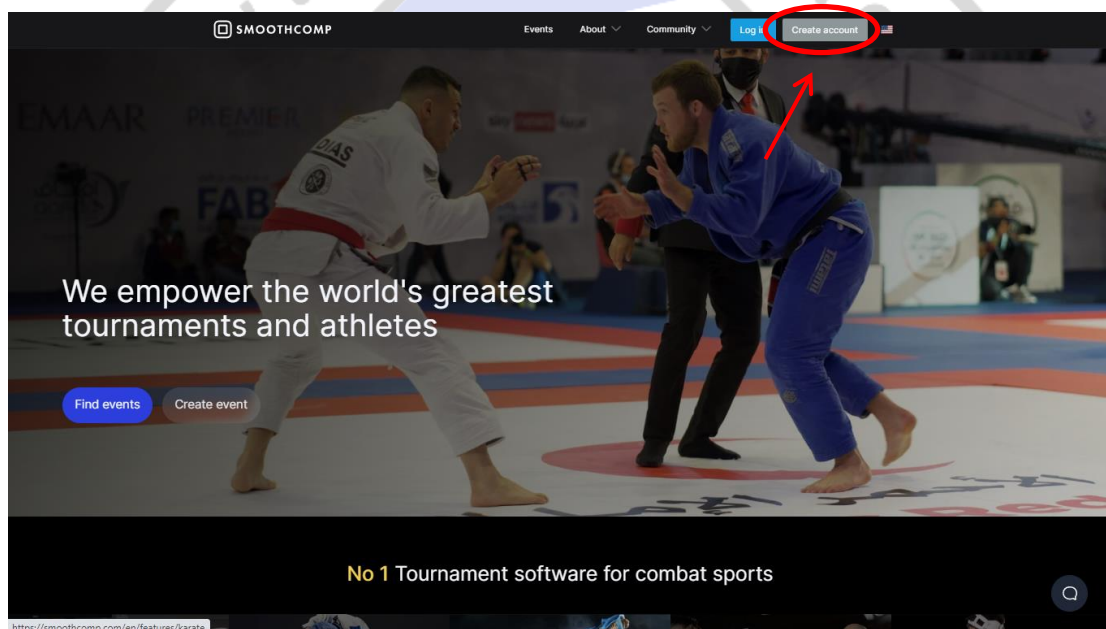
SMOOTHCOMP

Events About Community Log in Create account

We empower the world's greatest tournaments and athletes

Find events Create event

No 1 Tournament software for combat sports

https://smoothcomp.com/en/features/karate